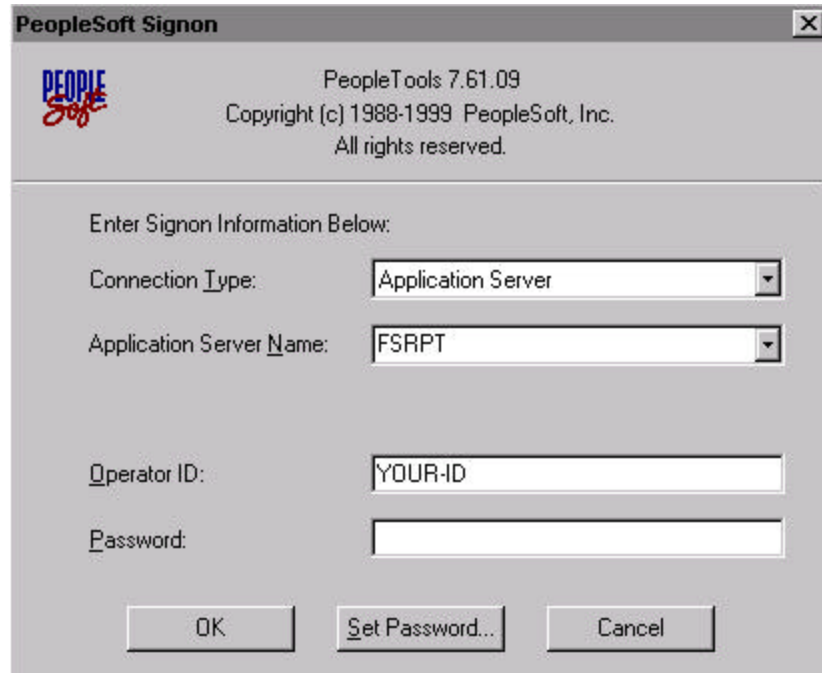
PeopleSoft Signon

PEOPLE Soft

PeopleTools 7.61.09
Copyright (c) 1988-1999 PeopleSoft, Inc.
All rights reserved.

Enter Signon Information Below:

Connection Type: Application Server

Application Server Name: FSRPT

Operator ID: YOUR-ID

Password:

OK

Set Password...

Cancel